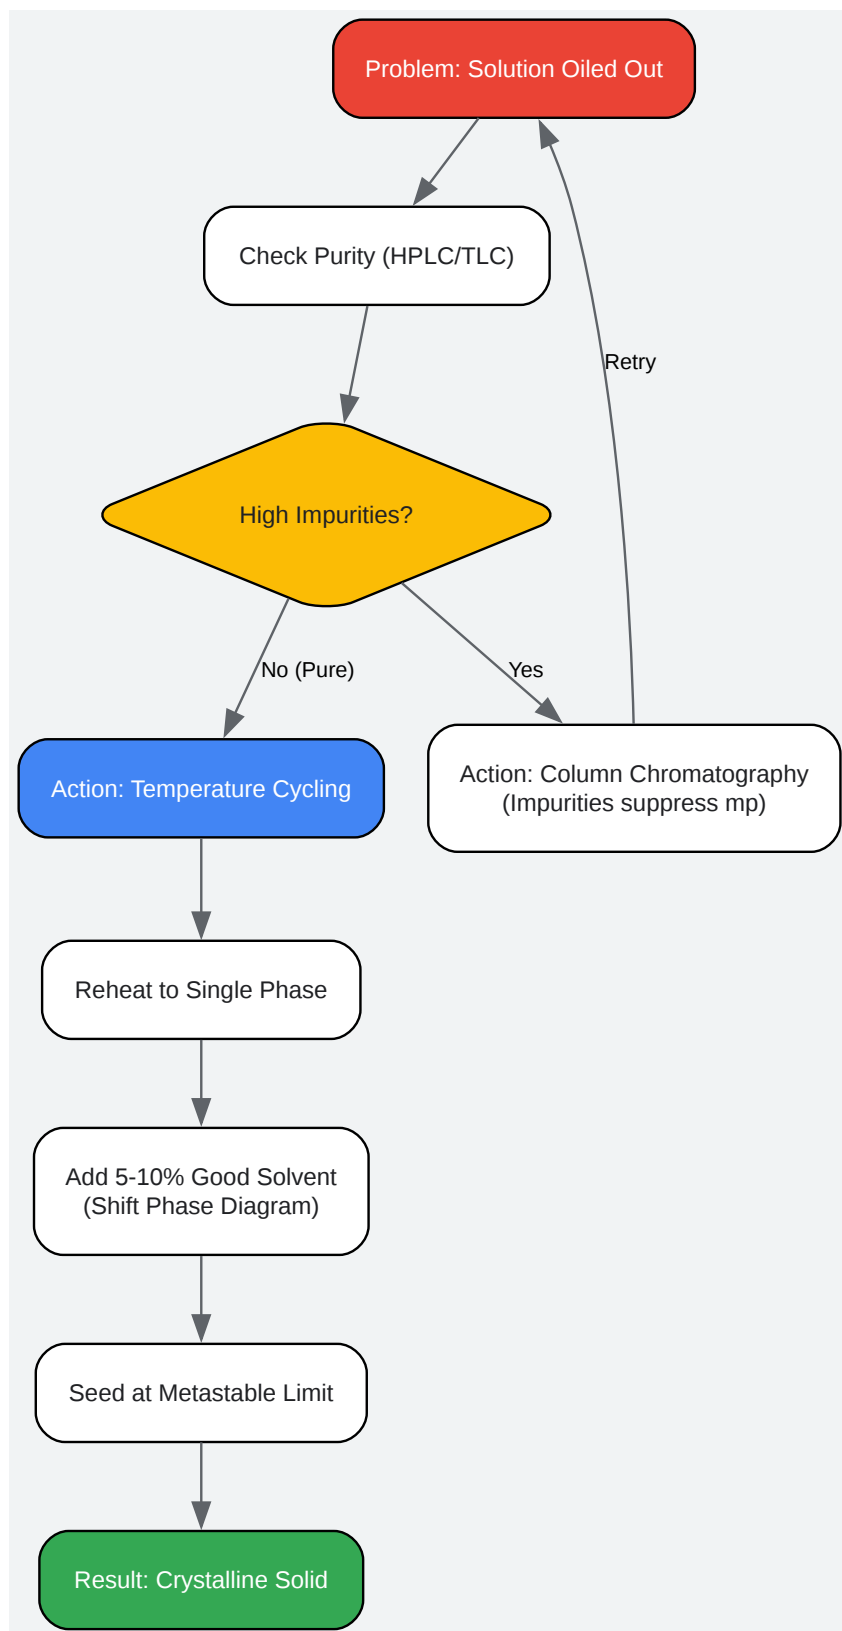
Problem: Solution Oiled Out

Check Purity (HPLC/TLC)

Retry

High Impurities?

No (Pure)

Yes

Action: Temperature Cycling

Action: Column Chromatography (Impurities suppress mp)

Reheat to Single Phase

Add 5-10% Good Solvent (Shift Phase Diagram)

Seed at Metastable Limit

Result: Crystalline Solid